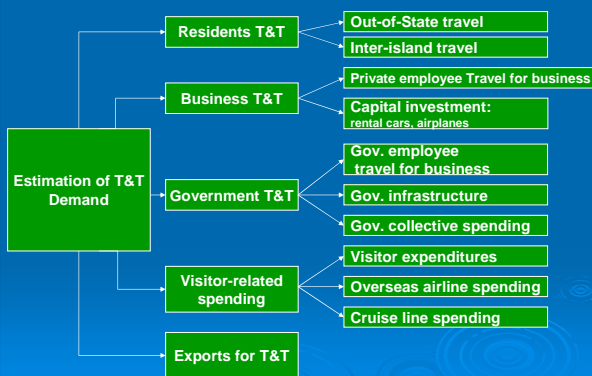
Estimation of T&T Demand

Residents T&T

Out-of-State travel

Inter-island travel

Business T&T

Private employee Travel for business

Capital investment: rental cars, airplanes

Government T&T

Gov. employee travel for business

Gov. infrastructure

Gov. collective spending

Visitor-related spending

Visitor expenditures

Overseas airline spending

Cruise line spending

Exports for T&T